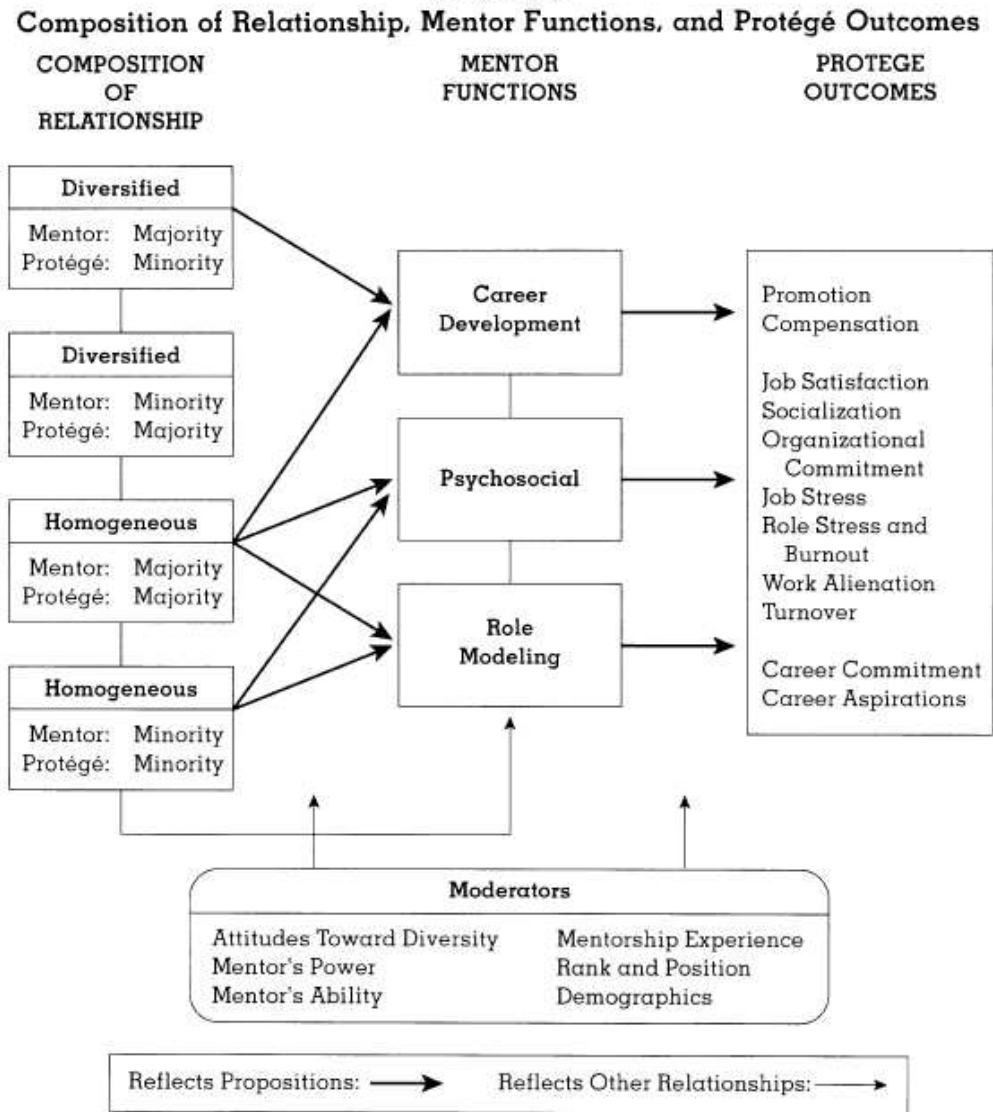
Composition of Relationship, Mentor Functions, and Protégé Outcomes

COMPOSITION OF RELATIONSHIP

MENTOR FUNCTIONS

PROTEGE OUTCOMES

Diversified
Mentor: Majority
Protégé: Minority

Diversified
Mentor: Minority
Protégé: Majority

Homogeneous
Mentor: Majority
Protégé: Majority

Homogeneous
Mentor: Minority
Protégé: Minority

Career Development

Psychosocial

Role Modeling

Promotion
Compensation

Job Satisfaction
Socialization
Organizational Commitment
Job Stress
Role Stress and Burnout
Work Alienation
Turnover

Career Commitment
Career Aspirations

Moderators

Attitudes Toward Diversity
Mentor's Power
Mentor's Ability

Mentorship Experience
Rank and Position
Demographics

Reflects Propositions: → Reflects Other Relationships: →